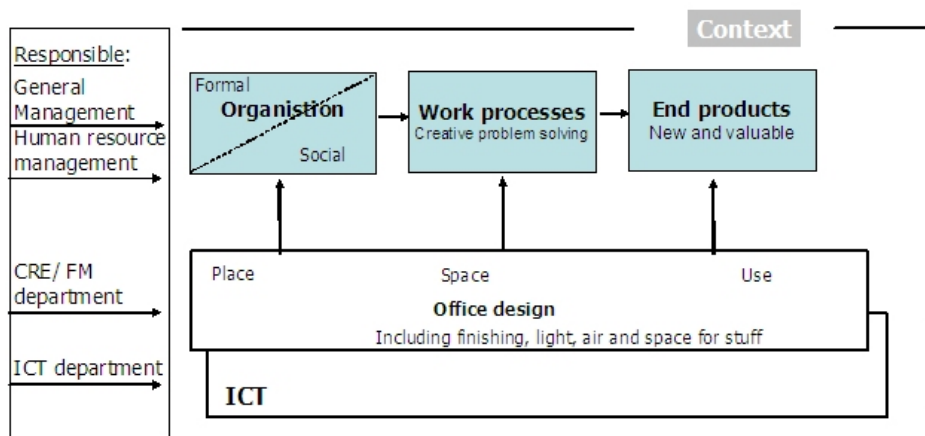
Context

Responsible:
General Management
Human resource management

CRE/ FM department

ICT department

Formal
Organistion
Social

Work processes
Creative problem solving

End products
New and valuable

Place
Space
Use
Office design
Including finishing, light, air and space for stuff

ICT